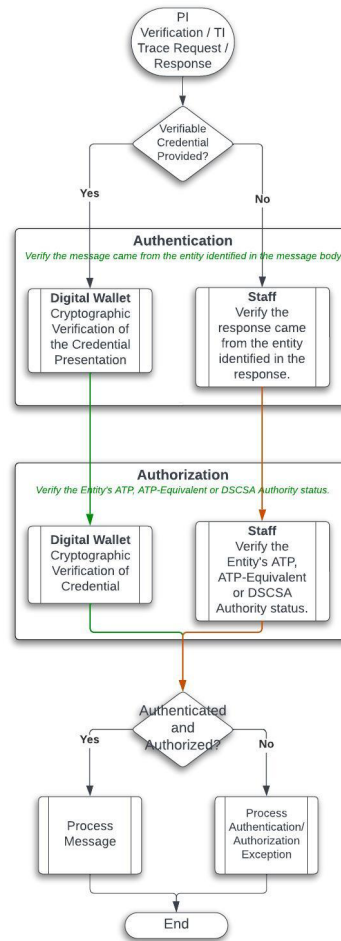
PI Verification / TI Trace Request / Response

Verifiable Credential Provided?

Yes

No

Authentication

Verify the message came from the entity identified in the message body

Digital Wallet
Cryptographic Verification of the Credential Presentation

Staff
Verify the response came from the entity identified in the response.

Authorization

Verify the Entity's ATP, ATP-Equivalent or DSCSA Authority status.

Digital Wallet
Cryptographic Verification of Credential

Staff
Verify the Entity's ATP, ATP-Equivalent or DSCSA Authority status.

Authenticated and Authorized?

Yes

No

Process Message

Process Authentication/ Authorization Exception

End